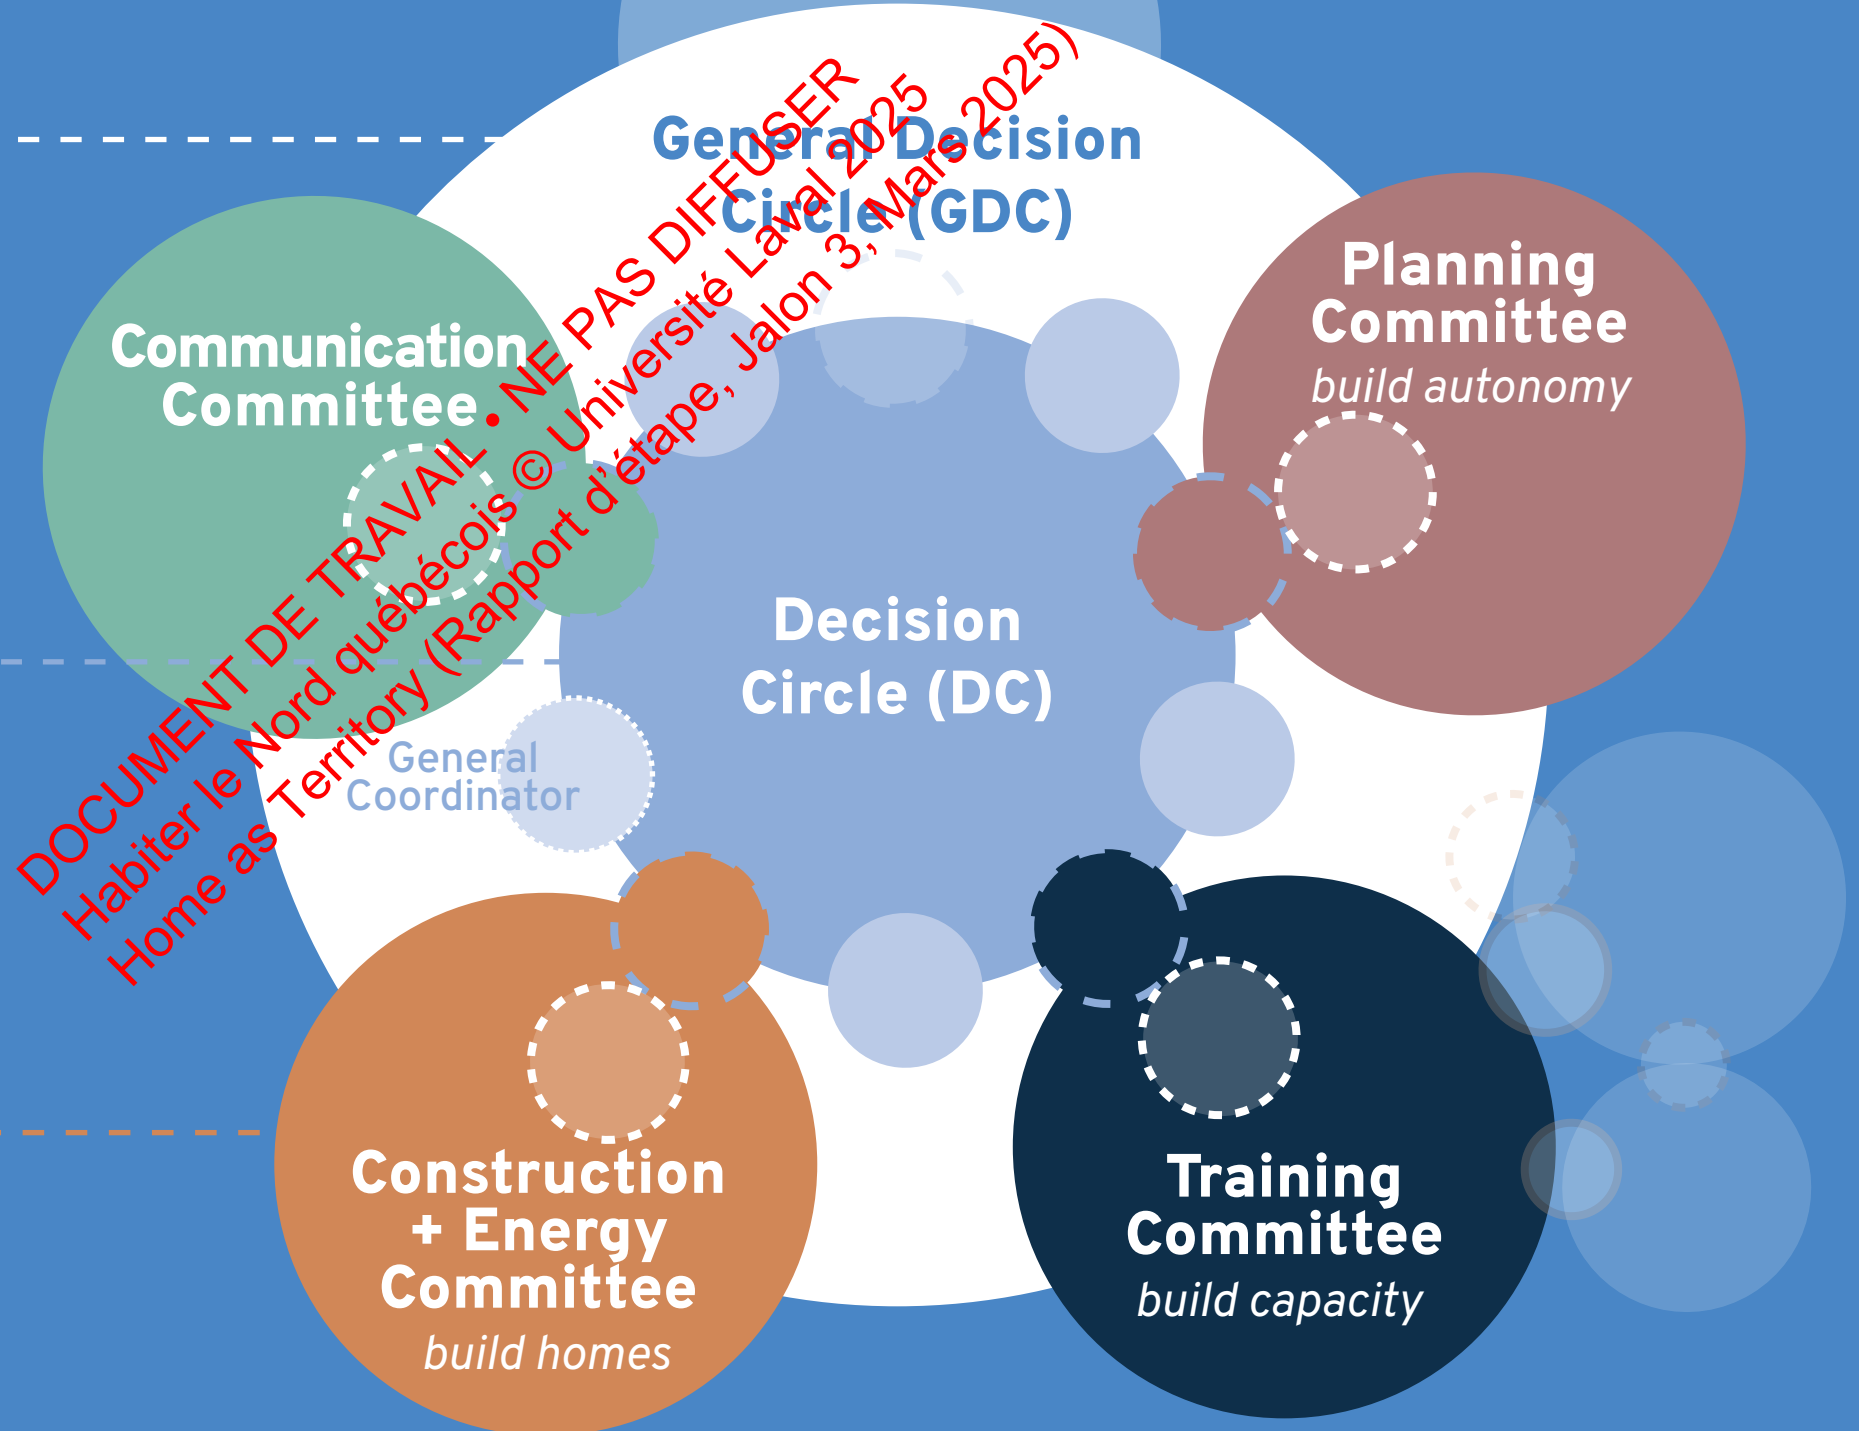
General Decision Circle (GDC)

Communication Committee

Planning Committee
build autonomy

Decision Circle (DC)

General Coordinator

Construction + Energy Committee
build homes

Training Committee
build capacity

DOCUMENT DE TRAVAIL • NE PAS DIFFUSER
Habiter le Nord québécois © Université Laval 2025
Home as Territory (Rapport d'étape, Jalon 3, Mars 2025)